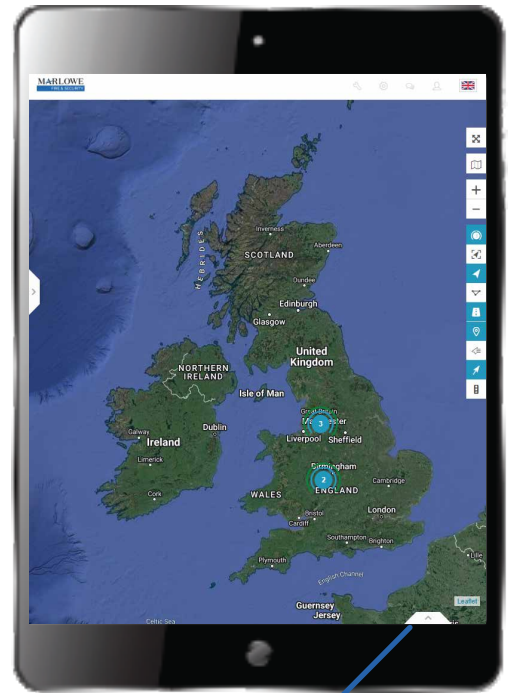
MARLOWE
FIRE & SECURITY

HEBRIDES
SCOTLAND
Inverness
Aberdeen
Dundee
Edinburgh
Glasgow
NORTHERN IRELAND
United Kingdom
Isle of Man
Great Britain
Manchester
3
Liverpool
Sheffield
Galway
Ireland
Dublin
Limerick
Cork
Birmingham
2
ENGLAND
Cambridge
WALES
Bristol
Cardiff
London
Southampton
Brighton
Plymouth
English Channel
Guernsey
Jersey
Celtic Sea
Leaflet